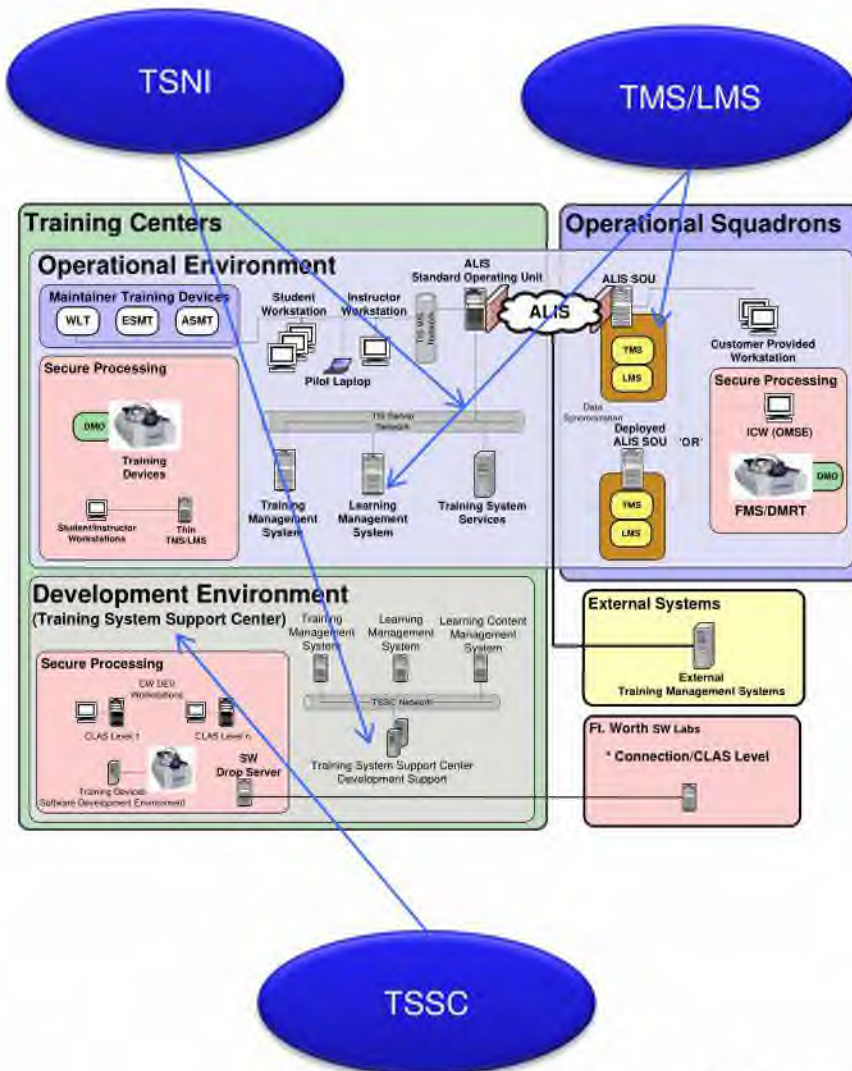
TSNI

TMS/LMS

Training Centers

Operational Squadrons

Operational Environment

Maintainer Training Devices

WLT

ESMT

ASMT

Student Workstation

Instructor Workstation

ALIS Standard Operating Unit

TS WS Network

ALIS

ALIS SOU

TMS

LMS

Customer Provided Workstation

Pilot Laptop

Secure Processing

DMO

Training Devices

TS Server Network

Data Synchronization

Deployed ALIS SOU

'OR'

TMS

LMS

Secure Processing

ICW (OMSE)

DMO

FMS/DMRT

Student/Instructor Workstations

Thin TMS/LMS

Training Management System

Learning Management System

Training System Services

Development Environment

(Training System Support Center)

Training Management System

Learning Management System

Learning Content Management System

External Systems

External Training Management Systems

Secure Processing

CW DEV Workstations

CLAS Level 1

CLAS Level n

TSSC Network

Training Devices Software Development Environment

SW Drop Server

Training System Support Center Development Support

Ft. Worth SW Labs

* Connection/CLAS Level

TSSC